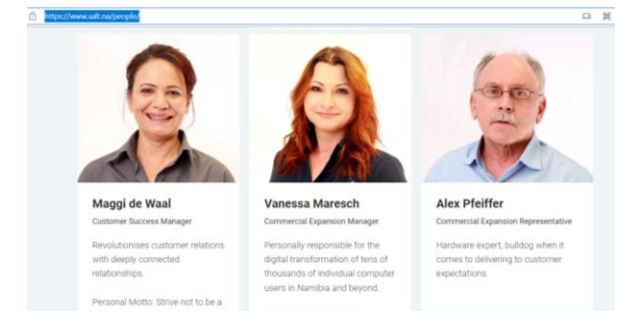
https://www.salt.na/people/

Maggi de Waal
Customer Success Manager
Revolutionises customer relations with deeply connected relationships.

Personal Motto: Strive not to be a

Vanessa Maresch
Commercial Expansion Manager
Personally responsible for the digital transformation of tens of thousands of individual computer users in Namibia and beyond.

Alex Pfeiffer
Commercial Expansion Representative
Hardware expert, bulldog when it comes to delivering to customer expectations.